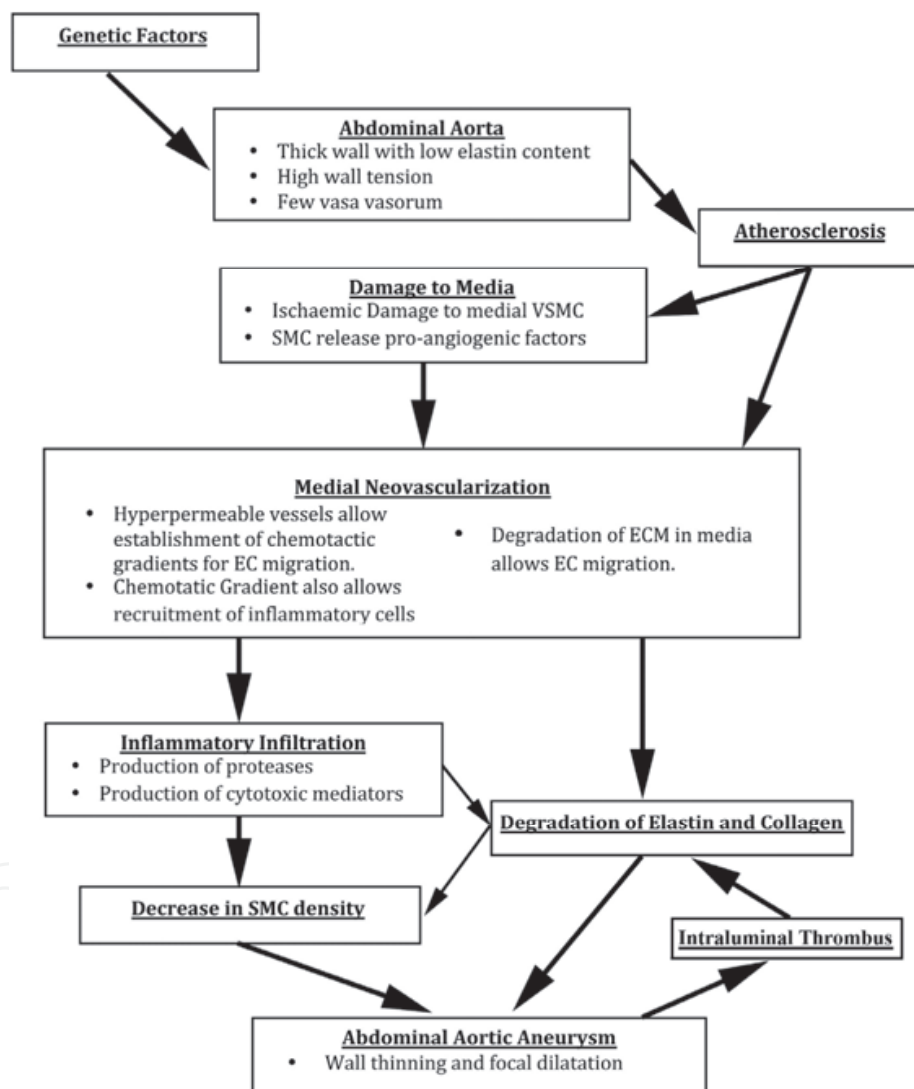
Genetic Factors

Abdominal Aorta
• Thick wall with low elastin content
• High wall tension
• Few vasa vasorum

Atherosclerosis

Damage to Media
• Ischaemic Damage to medial VSMC
• SMC release pro-angiogenic factors

Medial Neovascularization
• Hyperpermeable vessels allow establishment of chemotactic gradients for EC migration.
• Chemotatic Gradient also allows recruitment of inflammatory cells

• Degradation of ECM in media allows EC migration.

Inflammatory Infiltration
• Production of proteases
• Production of cytotoxic mediators

Degradation of Elastin and Collagen

Decrease in SMC density

Intraluminal Thrombus

Abdominal Aortic Aneurysm
• Wall thinning and focal dilatation